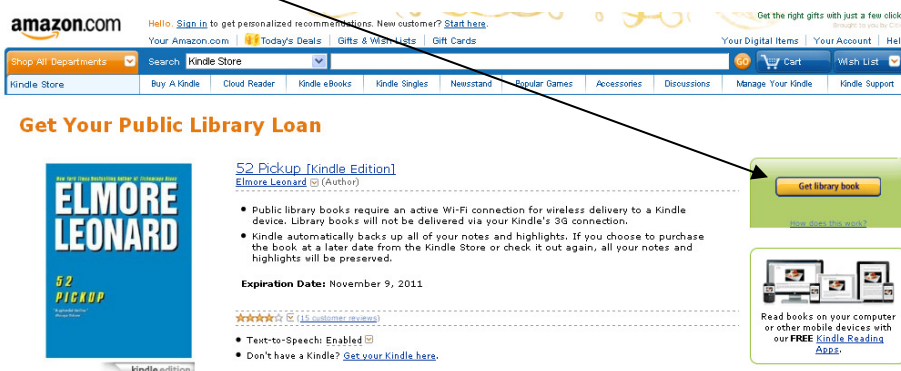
amazon.com

Hello. Sign in to get personalized recommendations. New customer? Start here.

Get the right gifts with just a few clic

Your Amazon.com | Today's Deals | Gifts & Wish Lists | Gift Cards

Your Digital Items | Your Account | Hel

Shop All Departments | Search Kindle Store | GO | Cart | Wish List

Kindle Store | Buy A Kindle | Cloud Reader | Kindle eBooks | Kindle Singles | Newsstand | Popular Games | Accessories | Discussions | Manage Your Kindle | Kindle Support

Get Your Public Library Loan

New York Times Bestselling Author of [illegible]

ELMORE LEONARD

52 PICKUP

kindle edition

52 Pickup [Kindle Edition]

Elmore Leonard (Author)

• Public library books require an active Wi-Fi connection for wireless delivery to a Kindle device. Library books will not be delivered via your Kindle's 3G connection.

• Kindle automatically backs up all of your notes and highlights. If you choose to purchase the book at a later date from the Kindle Store or check it out again, all your notes and highlights will be preserved.

Expiration Date: November 9, 2011

(15 customer reviews)

• Text-to-Speech: Enabled

• Don't have a Kindle? Get your Kindle here.

Get library book

How does this work?

Read books on your computer or other mobile devices with our FREE Kindle Reading Apps.